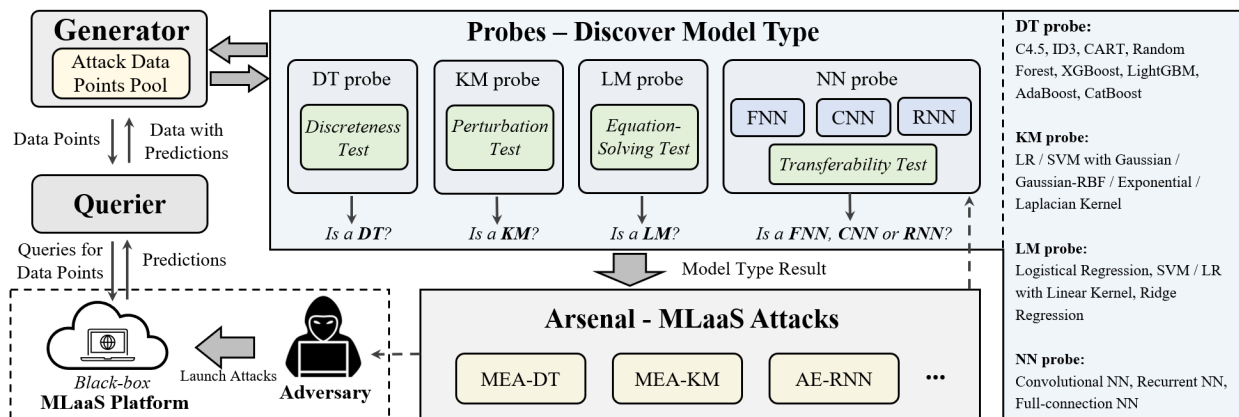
Generator

Attack Data Points Pool

Data Points

Data with Predictions

Querier

Queries for Data Points

Predictions

Black-box
MLaaS Platform

Launch Attacks

Adversary

Probes – Discover Model Type

DT probe

Discreteness Test

KM probe

Perturbation Test

LM probe

Equation-Solving Test

NN probe

FNN

CNN

RNN

Transferability Test

Is a **DT**?

Is a **KM**?

Is a **LM**?

Is a **FNN**, **CNN** or **RNN**?

Model Type Result

Arsenal - MLaaS Attacks

MEA-DT

MEA-KM

AE-RNN

•••

**DT probe:**
C4.5, ID3, CART, Random Forest, XGBoost, LightGBM, AdaBoost, CatBoost

**KM probe:**
LR / SVM with Gaussian / Gaussian-RBF / Exponential / Laplacian Kernel

**LM probe:**
Logistical Regression, SVM / LR with Linear Kernel, Ridge Regression

**NN probe:**
Convolutional NN, Recurrent NN, Full-connection NN